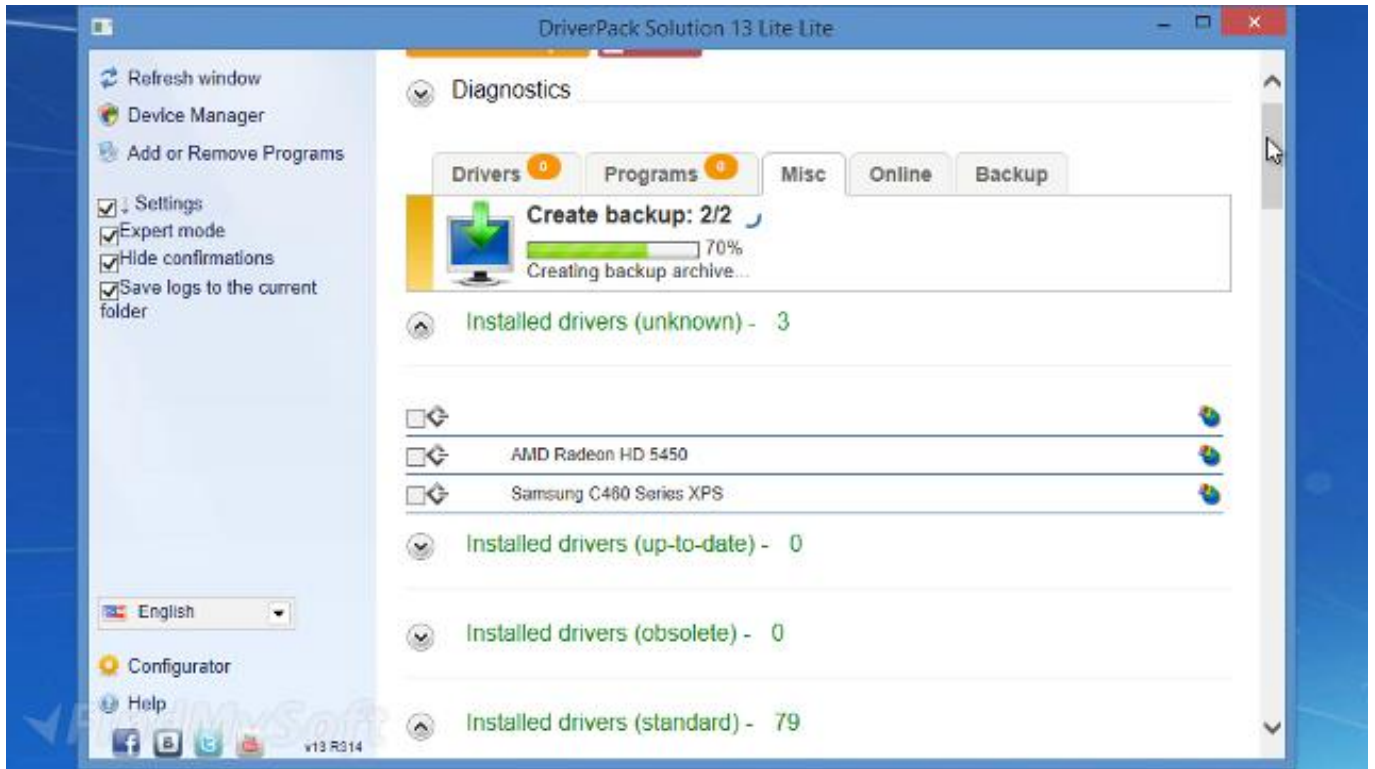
DriverPack Solution 13 Lite Lite

Refresh window
Device Manager
Add or Remove Programs

Settings
Expert mode
Hide confirmations
Save logs to the current folder

English

Configurator
Help
FindMySoft
v13 R314

Diagnostics

Drivers 0
Programs 0
Misc
Online
Backup

Create backup: 2/2
70%
Creating backup archive...

Installed drivers (unknown) - 3

AMD Radeon HD 5450
Samsung C460 Series XPS

Installed drivers (up-to-date) - 0

Installed drivers (obsolete) - 0

Installed drivers (standard) - 79